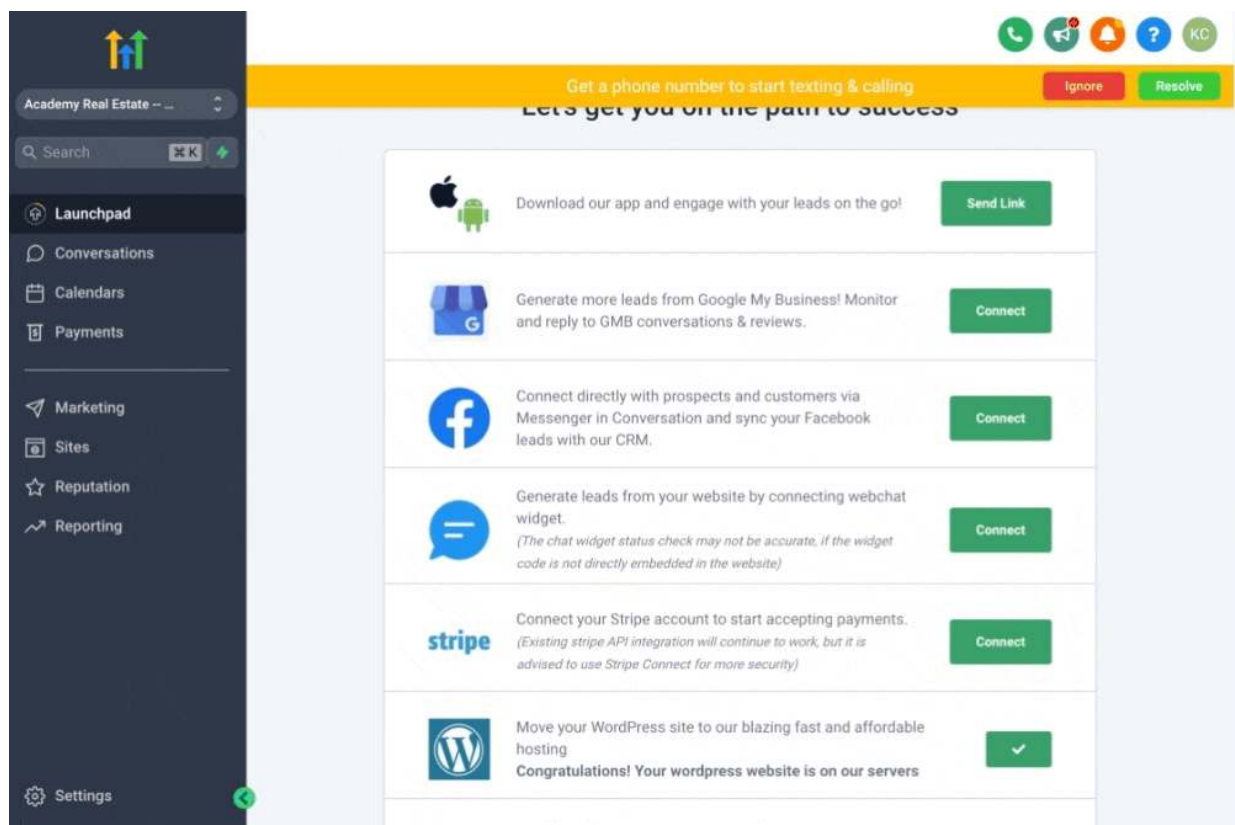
Academy Real Estate -- ...

Search ⌘K

Launchpad
Conversations
Calendars
Payments

Marketing
Sites
Reputation
Reporting

Settings

KC

Get a phone number to start texting & calling
Ignore
Resolve

Let's get you on the path to success

Download our app and engage with your leads on the go!
Send Link

Generate more leads from Google My Business! Monitor and reply to GMB conversations & reviews.
Connect

Connect directly with prospects and customers via Messenger in Conversation and sync your Facebook leads with our CRM.
Connect

Generate leads from your website by connecting webchat widget.
(The chat widget status check may not be accurate, if the widget code is not directly embedded in the website)
Connect

stripe
Connect your Stripe account to start accepting payments.
(Existing stripe API integration will continue to work, but it is advised to use Stripe Connect for more security)
Connect

Move your WordPress site to our blazing fast and affordable hosting
Congratulations! Your wordpress website is on our servers